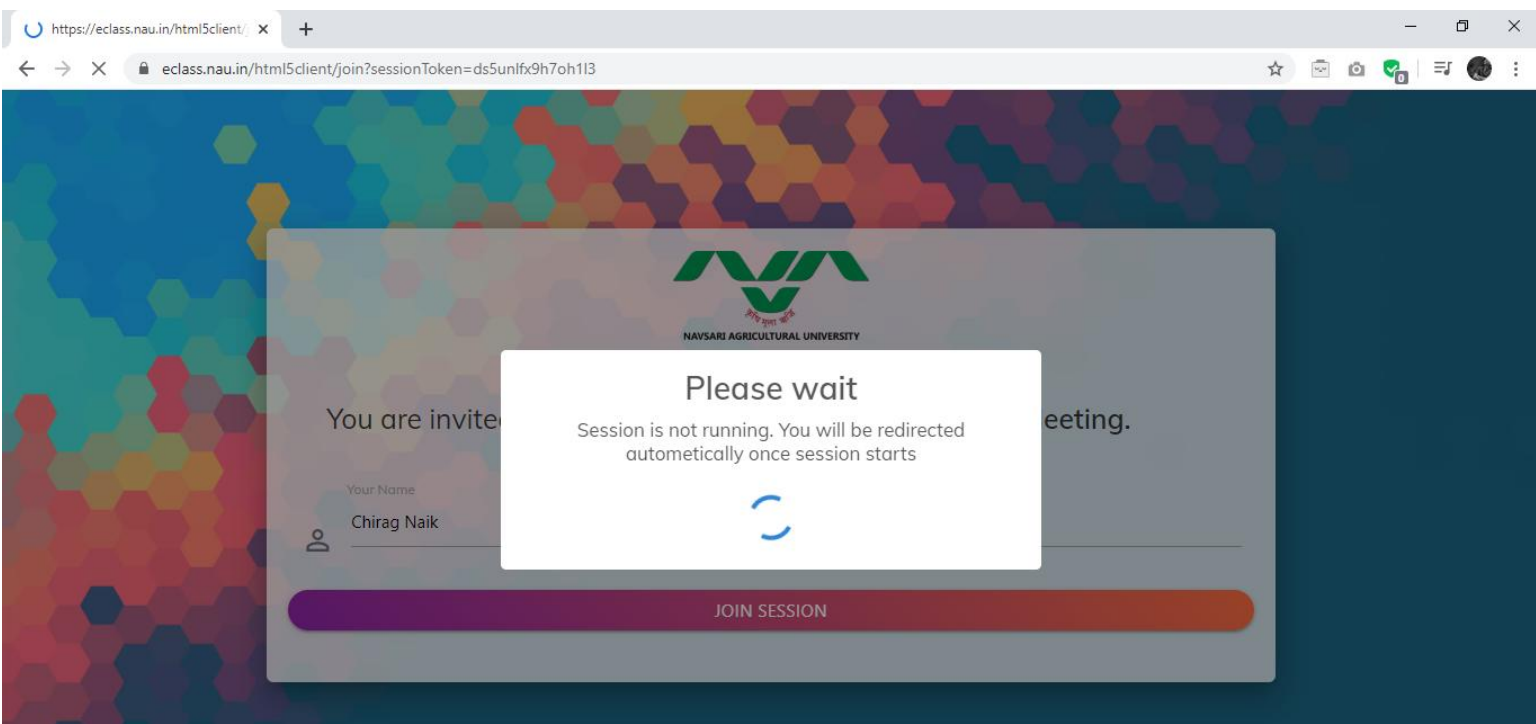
https://eclass.nau.in/html5client/

eclass.nau.in/html5client/join?sessionToken=ds5unlfx9h7oh1l3

NAVSARI AGRICULTURAL UNIVERSITY

You are invite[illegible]eeting.

Please wait

Session is not running. You will be redirected autometically once session starts

Your Name

Chirag Naik

JOIN SESSION